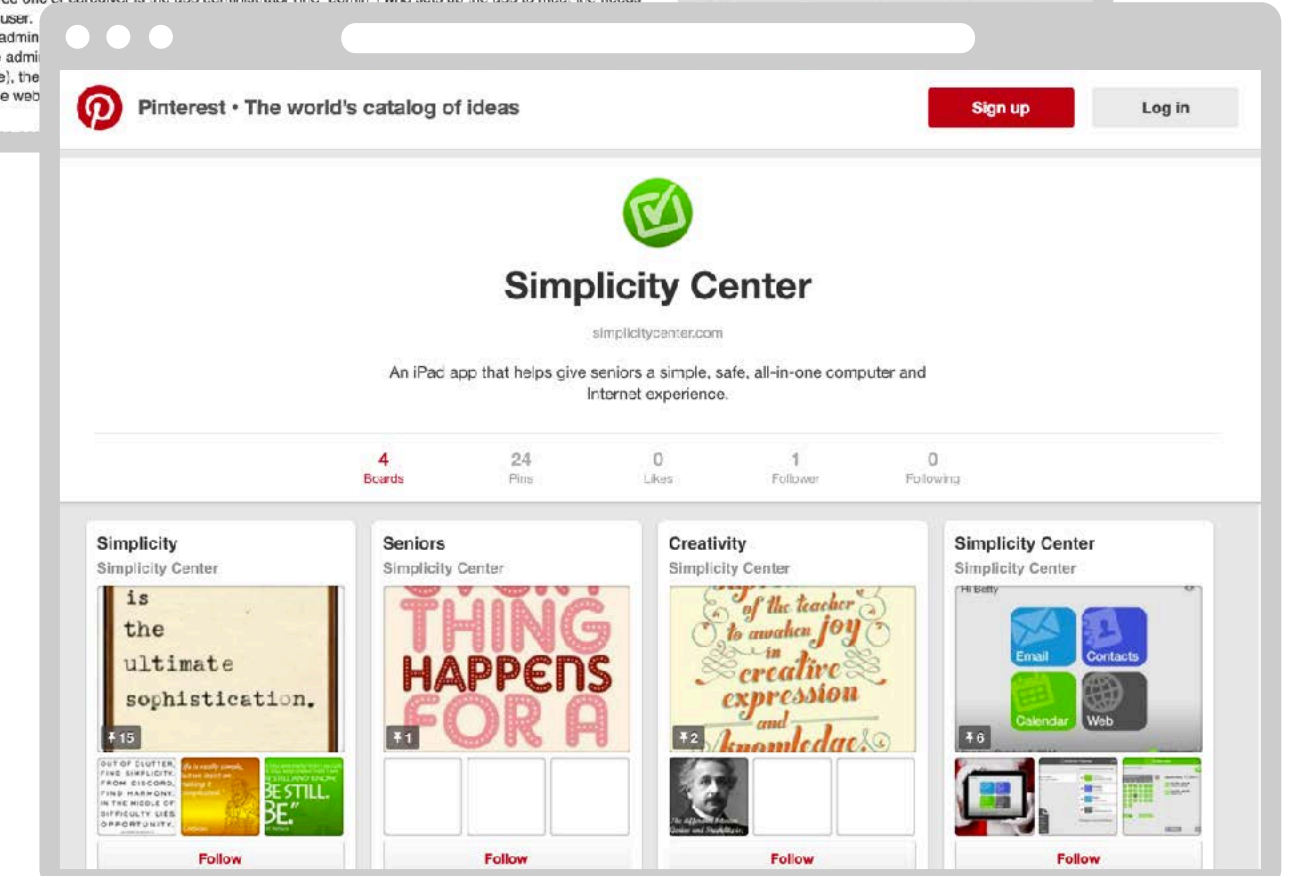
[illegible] user. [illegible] admin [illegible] admi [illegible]e], the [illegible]e web

Pinterest • The world's catalog of ideas

Sign up

Log in

Simplicity Center

simplicitycenter.com

An iPad app that helps give seniors a simple, safe, all-in-one computer and Internet experience.

4 Boards

24 Pins

0 Likes

1 Follower

0 Following

Simplicity
Simplicity Center

is the ultimate sophistication.

15

OUT OF CLUTTER, FIND SIMPLICITY. FROM DISCORD, FIND HARMONY. IN THE MIDDLE OF DIFFICULTY LIES OPPORTUNITY.

BE STILL. BE."

Follow

Seniors
Simplicity Center

THING HAPPENS FOR A

1

Follow

Creativity
Simplicity Center

of the teacher to awaken joy in creative expression and knowledge.

2

Follow

Simplicity Center
Simplicity Center

Hi Betty

Email

Contacts

Calendar

Web

6

Follow